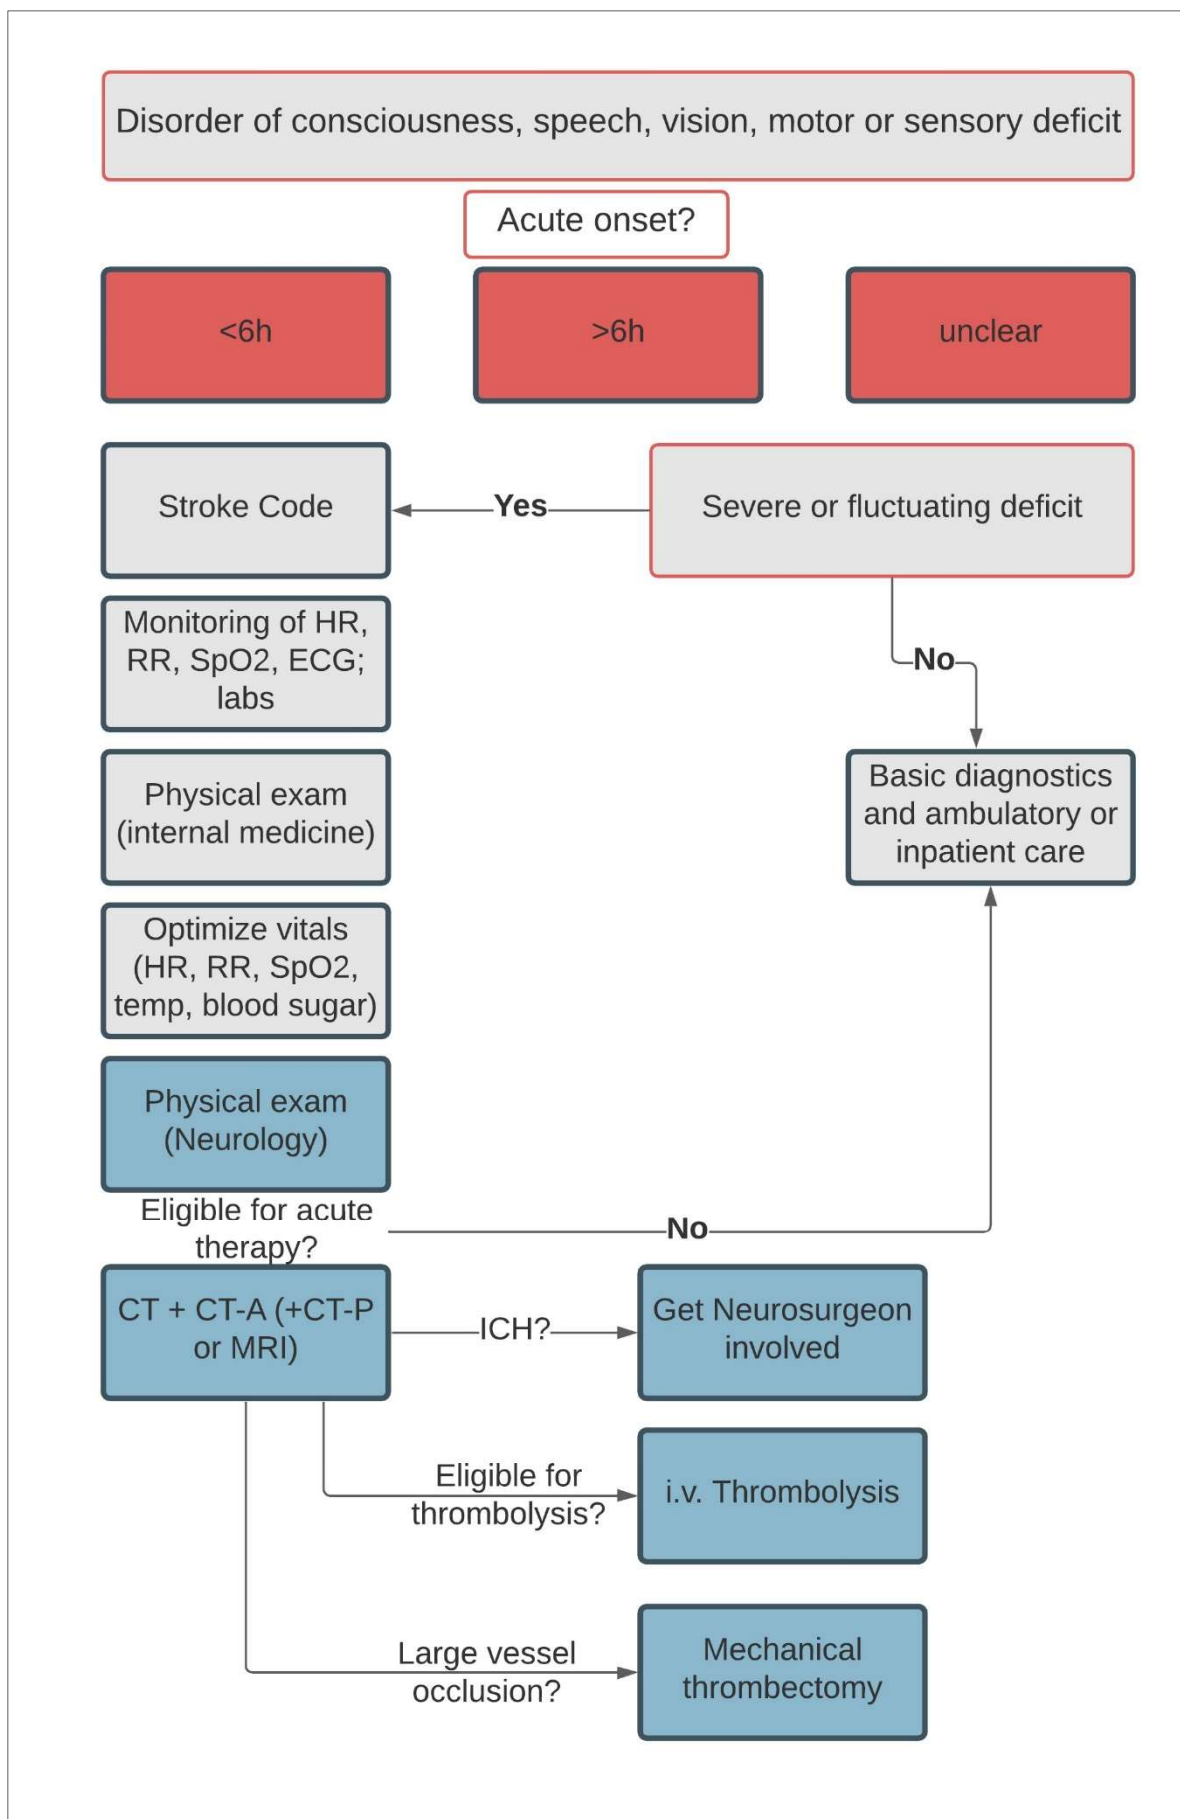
Disorder of consciousness, speech, vision, motor or sensory deficit

Acute onset?

<6h

>6h

unclear

Stroke Code

Yes

Severe or fluctuating deficit

Monitoring of HR, RR, SpO2, ECG; labs

No

Basic diagnostics and ambulatory or inpatient care

Physical exam (internal medicine)

Optimize vitals (HR, RR, SpO2, temp, blood sugar)

Physical exam (Neurology)

Eligible for acute therapy?

No

CT + CT-A (+CT-P or MRI)

ICH?

Get Neurosurgeon involved

Eligible for thrombolysis?

i.v. Thrombolysis

Large vessel occlusion?

Mechanical thrombectomy